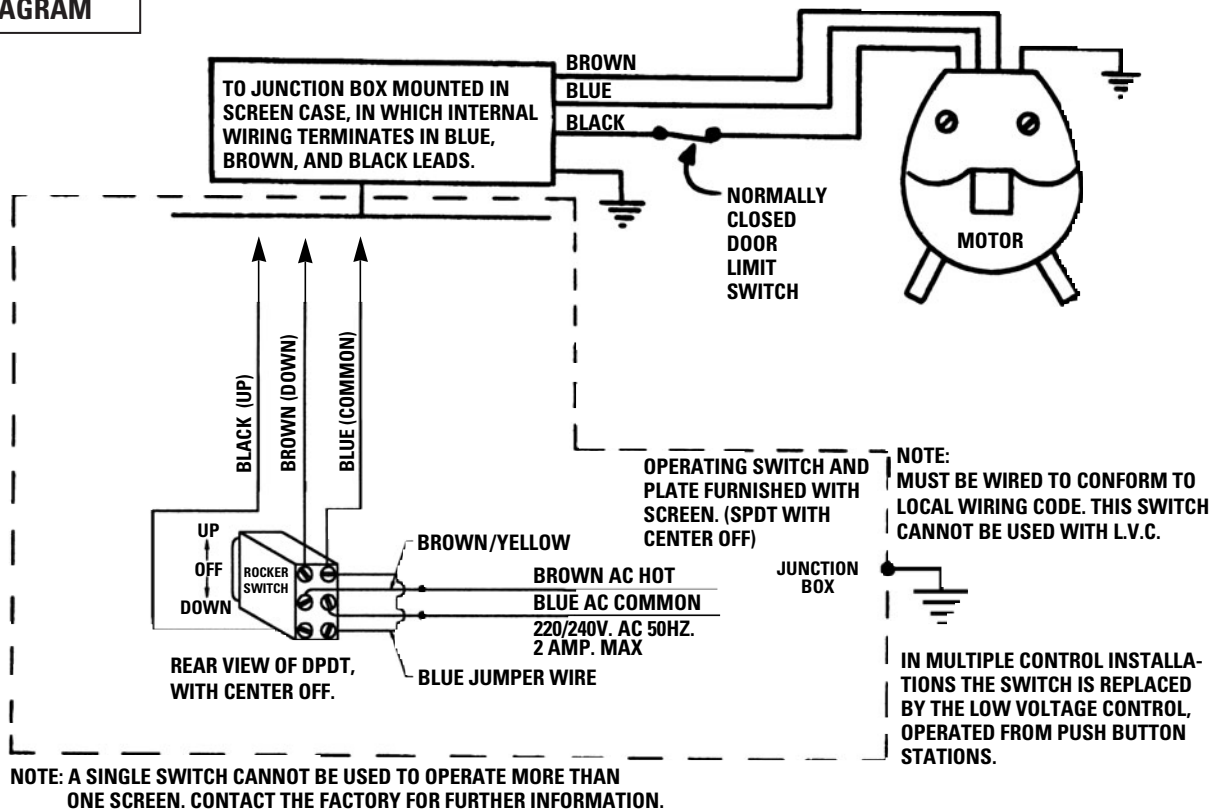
AGRAM

TO JUNCTION BOX MOUNTED IN SCREEN CASE, IN WHICH INTERNAL WIRING TERMINATES IN BLUE, BROWN, AND BLACK LEADS.

BROWN
BLUE
BLACK

NORMALLY CLOSED DOOR LIMIT SWITCH

MOTOR

BLACK (UP)
BROWN (DOWN)
BLUE (COMMON)

OPERATING SWITCH AND PLATE FURNISHED WITH SCREEN. (SPDT WITH CENTER OFF)

NOTE:
MUST BE WIRED TO CONFORM TO LOCAL WIRING CODE. THIS SWITCH CANNOT BE USED WITH L.V.C.

UP
OFF
DOWN
ROCKER SWITCH

BROWN/YELLOW
BROWN AC HOT
BLUE AC COMMON
220/240V. AC 50HZ. 2 AMP. MAX

JUNCTION BOX

REAR VIEW OF DPDT, WITH CENTER OFF.

BLUE JUMPER WIRE

IN MULTIPLE CONTROL INSTALLATIONS THE SWITCH IS REPLACED BY THE LOW VOLTAGE CONTROL, OPERATED FROM PUSH BUTTON STATIONS.

NOTE: A SINGLE SWITCH CANNOT BE USED TO OPERATE MORE THAN ONE SCREEN. CONTACT THE FACTORY FOR FURTHER INFORMATION.